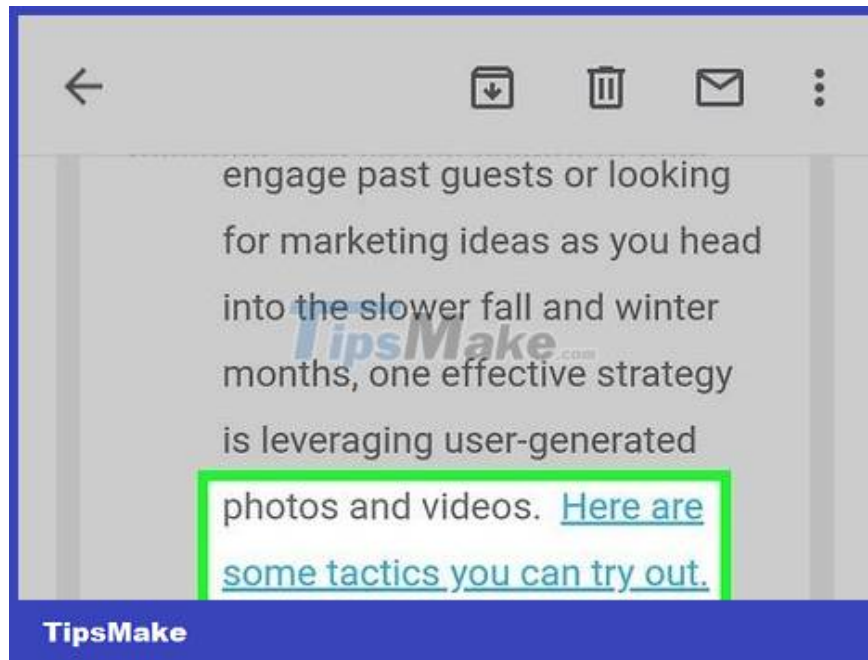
engage past guests or looking for marketing ideas as you head into the slower fall and winter months, one effective strategy is leveraging user-generated photos and videos. Here are some tactics you can try out.

TipsMake.com

TipsMake